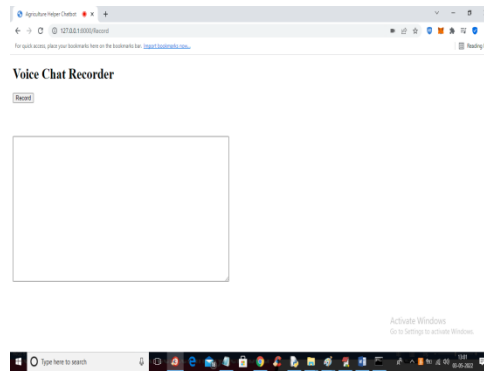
Agriculture Helper Chatbot ×
+
127.0.0.1:8000/Record
For quick access, place your bookmarks here on the bookmarks bar. Import bookmarks now...
Reading

Voice Chat Recorder

Record

Activate Windows
Go to Settings to activate Windows.

Type here to search
13:01
05-05-2022